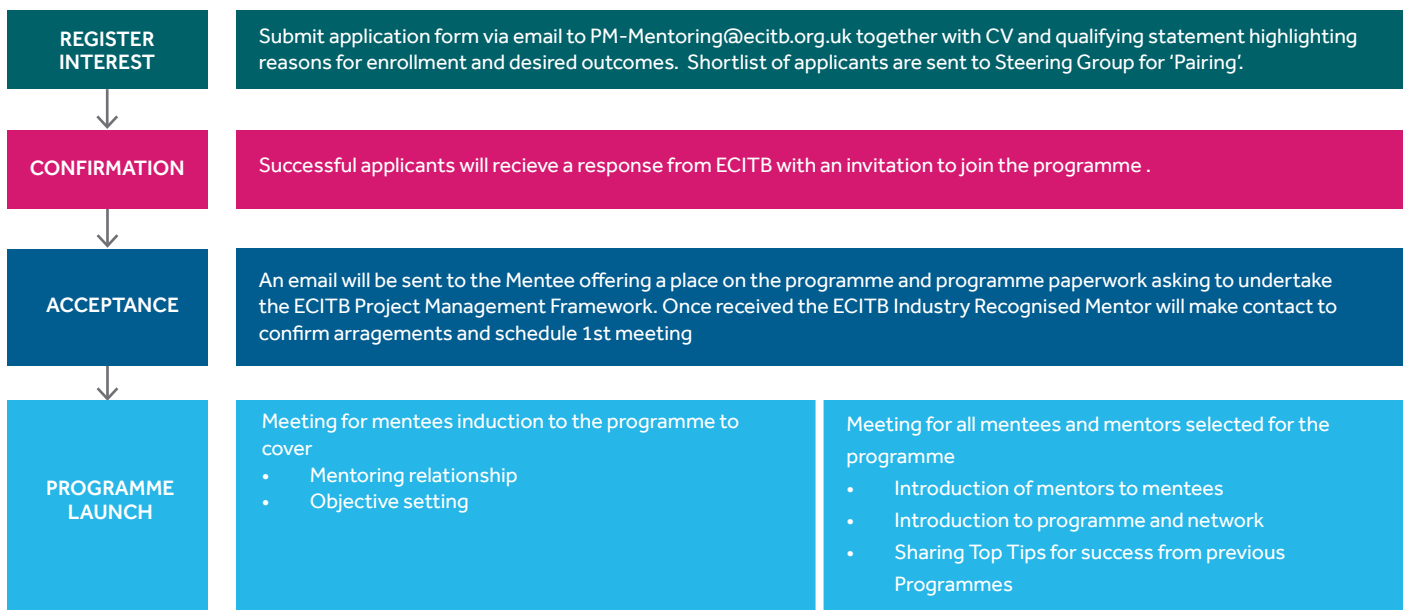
REGISTER INTEREST

Submit application form via email to PM-Mentoring@ecitb.org.uk together with CV and qualifying statement highlighting reasons for enrollment and desired outcomes. Shortlist of applicants are sent to Steering Group for 'Pairing'.

CONFIRMATION

Successful applicants will recieve a response from ECITB with an invitation to join the programme .

ACCEPTANCE

An email will be sent to the Mentee offering a place on the programme and programme paperwork asking to undertake the ECITB Project Management Framework. Once received the ECITB Industry Recognised Mentor will make contact to confirm arragements and schedule 1st meeting

PROGRAMME LAUNCH

Meeting for mentees induction to the programme to cover
• Mentoring relationship
• Objective setting

Meeting for all mentees and mentors selected for the programme
• Introduction of mentors to mentees
• Introduction to programme and network
• Sharing Top Tips for success from previous Programmes